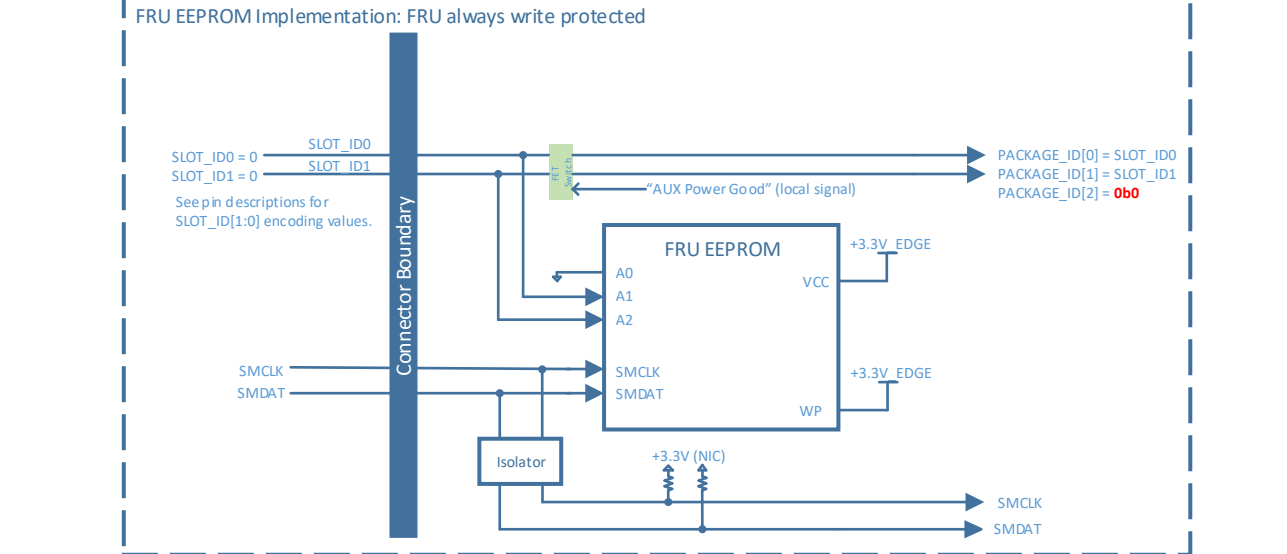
FRU EEPROM Implementation: FRU always write protected

SLOT_ID0 = 0
SLOT_ID1 = 0
See pin descriptions for SLOT_ID[1:0] encoding values.

SLOT_ID0
SLOT_ID1

Connector Boundary

FET Switch

"AUX Power Good" (local signal)

PACKAGE_ID[0] = SLOT_ID0
PACKAGE_ID[1] = SLOT_ID1
PACKAGE_ID[2] = 0b0

FRU EEPROM
A0
A1
A2
SMCLK
SMDAT
VCC
WP

+3.3V_EDGE
+3.3V_EDGE

SMCLK
SMDAT

Isolator

+3.3V (NIC)

SMCLK
SMDAT